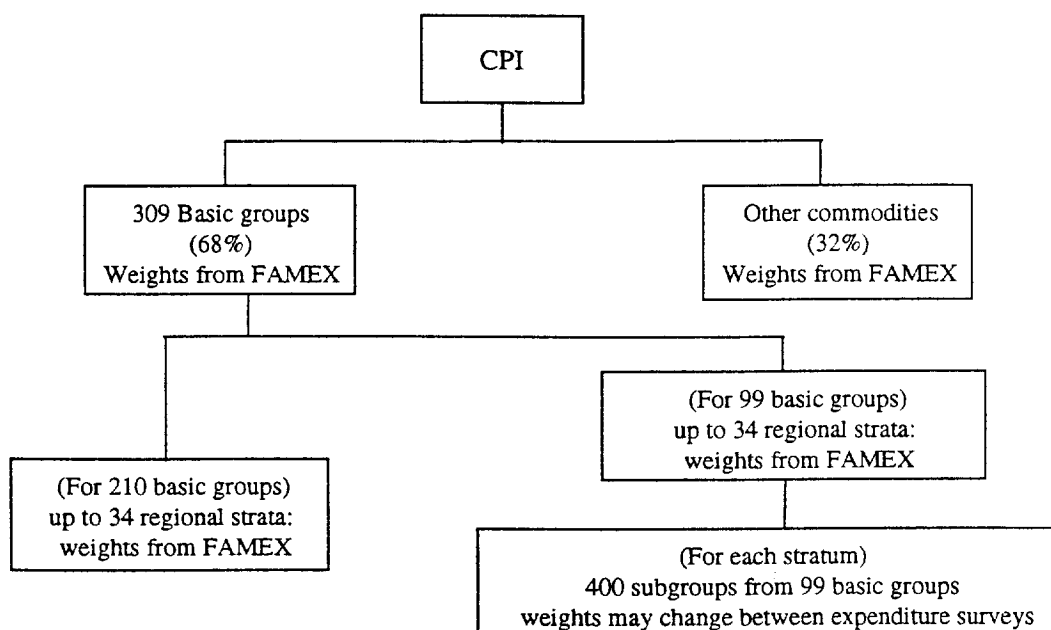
CPI

309 Basic groups
(68%)
Weights from FAMEX

Other commodities
(32%)
Weights from FAMEX

(For 210 basic groups)
up to 34 regional strata:
weights from FAMEX

(For 99 basic groups)
up to 34 regional strata:
weights from FAMEX

(For each stratum)
400 subgroups from 99 basic groups
weights may change between expenditure surveys